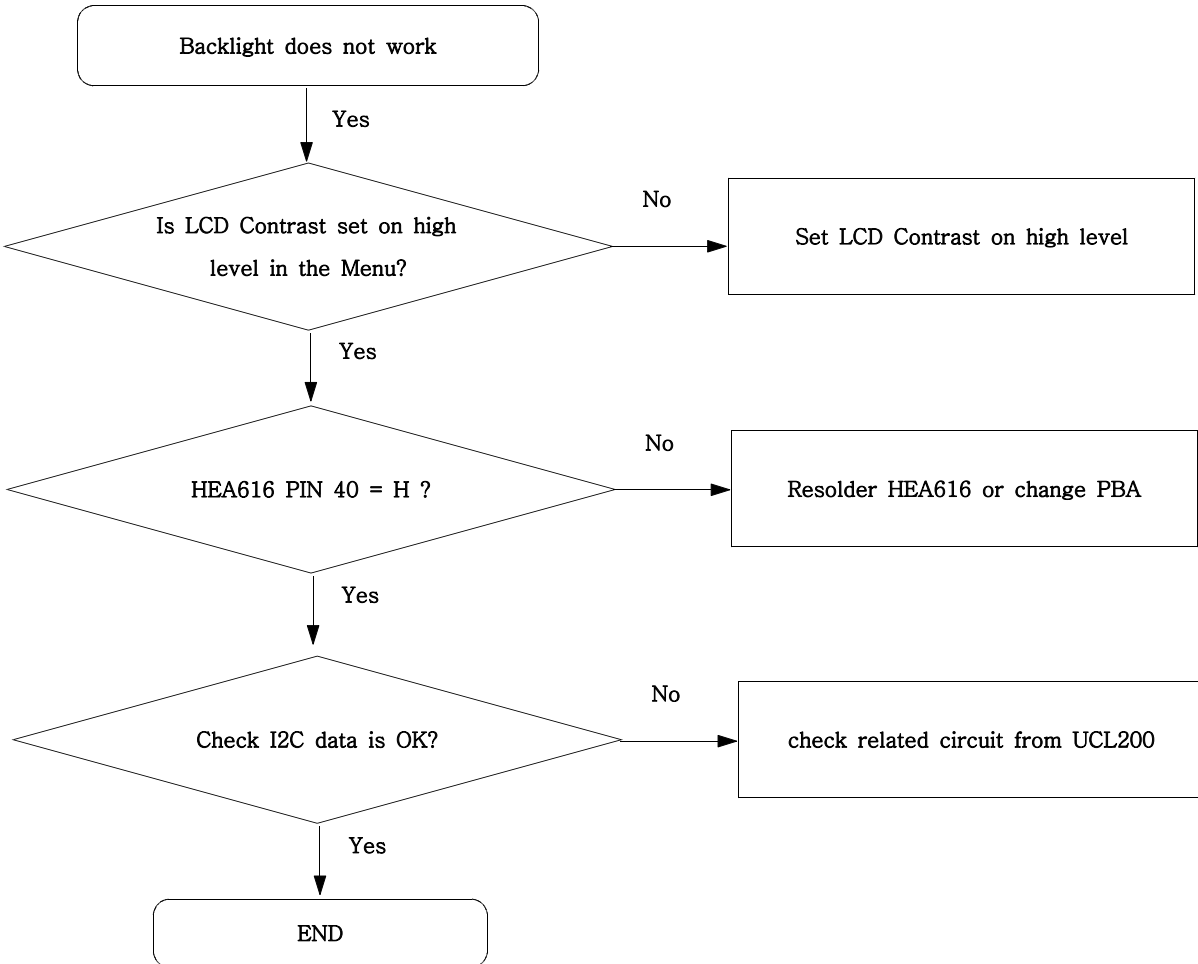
Backlight does not work

Yes

Is LCD Contrast set on high level in the Menu?

No

Set LCD Contrast on high level

Yes

HEA616 PIN 40 = H ?

No

Resolder HEA616 or change PBA

Yes

Check I2C data is OK?

No

check related circuit from UCL200

Yes

END